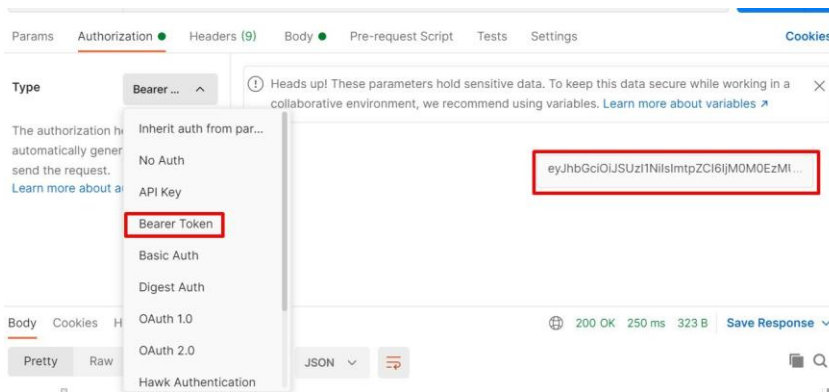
Params Authorization Headers (9) Body Pre-request Script Tests Settings Cookies

Type

Bearer ...

Inherit auth from par...
No Auth
API Key
Bearer Token
Basic Auth
Digest Auth
OAuth 1.0
OAuth 2.0
Hawk Authentication

The authorization h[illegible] automatically gener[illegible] send the request. Learn more about a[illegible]

Heads up! These parameters hold sensitive data. To keep this data secure while working in a collaborative environment, we recommend using variables. Learn more about variables ↗

eyJhbGciOiJSUzI1NiIsImtpZCI6IjM0M0EzMt...

Body Cookies H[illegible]

200 OK 250 ms 323 B Save Response

Pretty Raw JSON